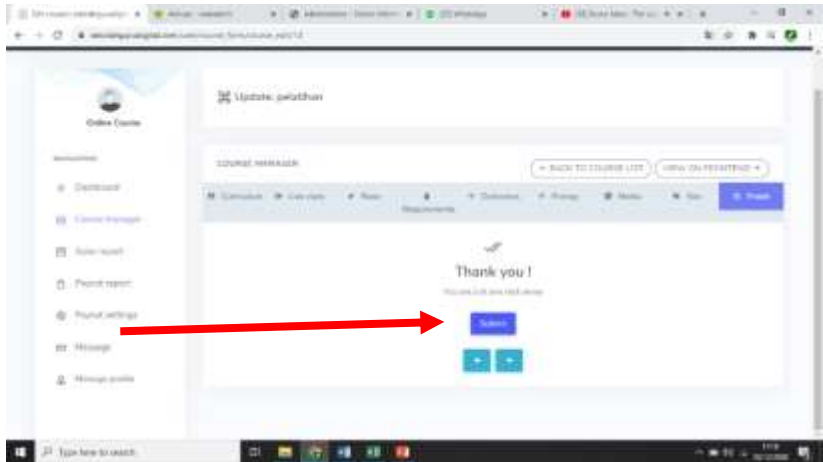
Online Course

Dashboard
Course manager
Sales report
Payout report
Payout settings
Message
Manage profile

Update: pelatihan

COURSE MANAGER

BACK TO COURSE LIST
VIEW ON FRONTEND

Curriculum
Live class
Basic
Requirements
Outcomes
Pricing
Media
Seo
Finish

Thank you !

You are just one click away

Submit

Type here to search